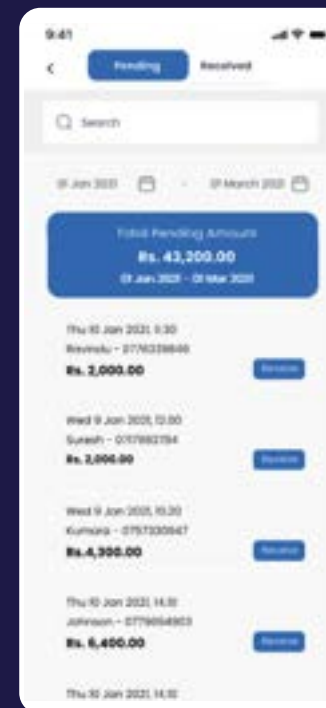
9:41

Pending Received

Search

01 Jan 2021 - 01 March 2021

Total Pending Amount
Rs. 43,200.00
01 Jan 2021 - 01 Mar 2021

Thu 10 Jan 2021, 11:30
Ravindu - 0776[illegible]
Rs. 2,000.00
Receive

Wed 9 Jan 2021, 12.00
Suresh - 0717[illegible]
Rs. 2,000.00
Receive

Wed 9 Jan 2021, 10.20
Kumara - 0757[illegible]
Rs.4,300.00
Receive

Thu 10 Jan 2021, 14.10
Johnson - 0779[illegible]
Rs. 6,400.00
Receive

Thu 10 Jan 2021, 14.10